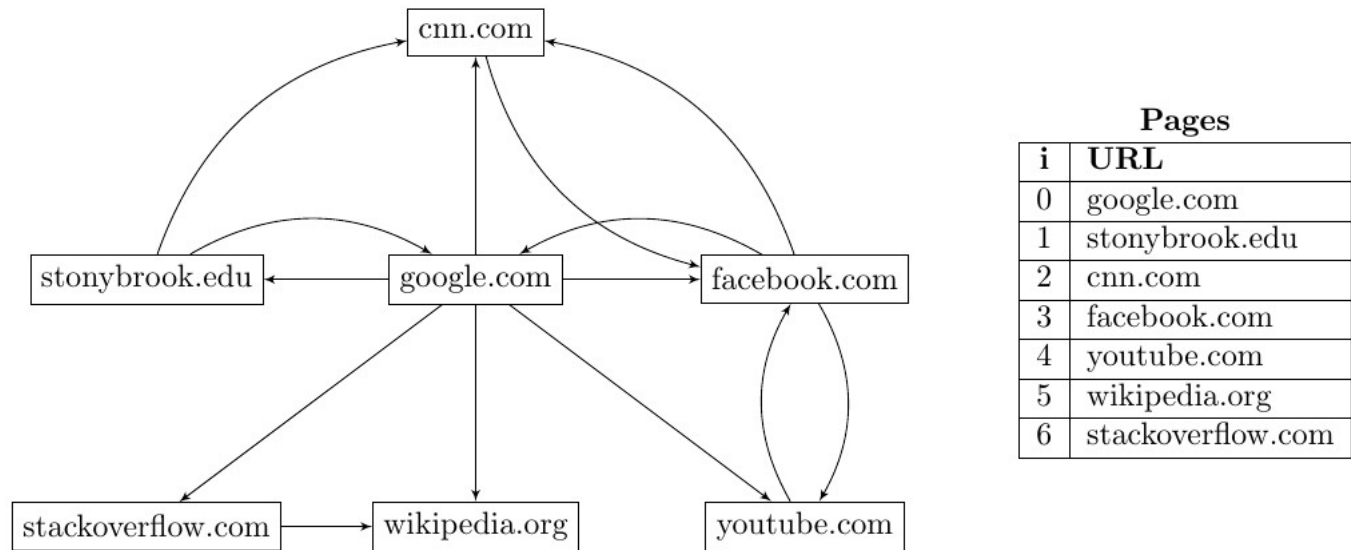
cnn.com

stonybrook.edu

google.com

facebook.com

stackoverflow.com

wikipedia.org

youtube.com

**Pages**

| i | URL |
|---|---|
| 0 | google.com |
| 1 | stonybrook.edu |
| 2 | cnn.com |
| 3 | facebook.com |
| 4 | youtube.com |
| 5 | wikipedia.org |
| 6 | stackoverflow.com |